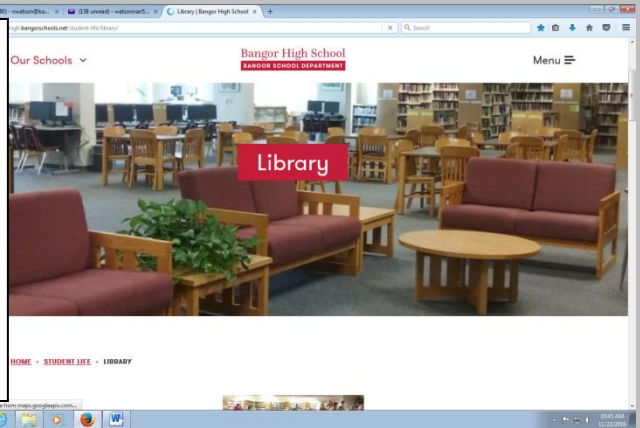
80) - rwatson@ba... × (138 unread) - watsonrar5... × Library | Bangor High School × +

high.bangorschools.net/student-life/library/

Search

Our Schools

Bangor High School
BANGOR SCHOOL DEPARTMENT

Menu

Library

HOME › STUDENT LIFE › LIBRARY

from maps.googleapis.com...

10:45 AM
11/22/2016